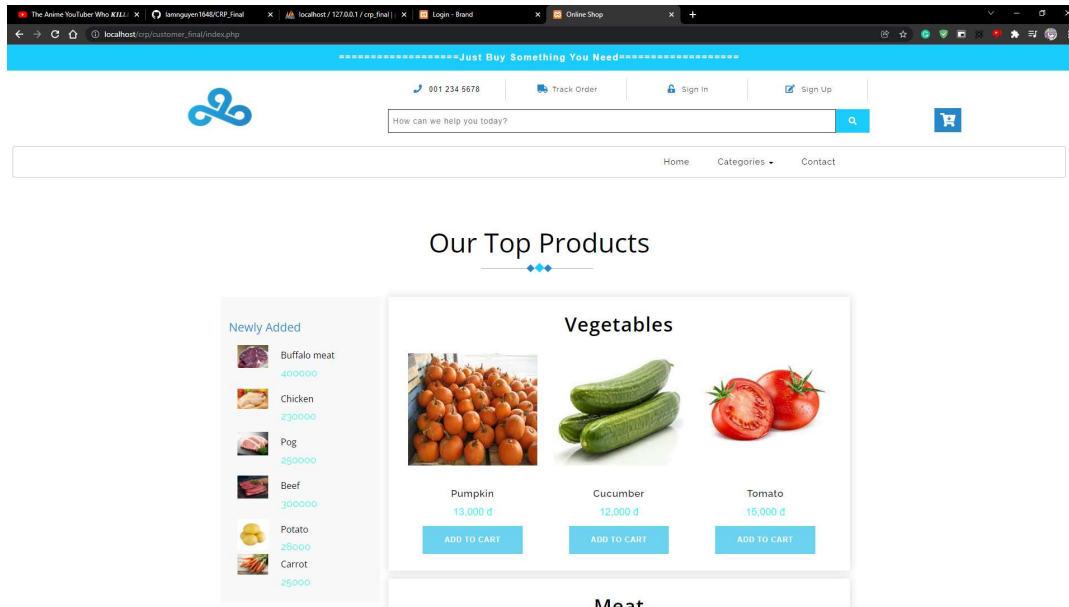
The Anime YouTuber Who KILL ×
lamnguyen1648/CRP_Final ×
localhost / 127.0.0.1 / crp_final | ×
Login - Brand ×
Online Shop ×
+

localhost/crp/customer_final/index.php

===================Just Buy Something You Need===================

001 234 5678
Track Order
Sign In
Sign Up

How can we help you today?

Home
Categories
Contact

Our Top Products

Newly Added

Buffalo meat
400000

Chicken
230000

Pog
250000

Beef
300000

Potato
26000

Carrot
25000

Vegetables

Pumpkin
13,000 đ
ADD TO CART

Cucumber
12,000 đ
ADD TO CART

Tomato
15,000 đ
ADD TO CART

Meat